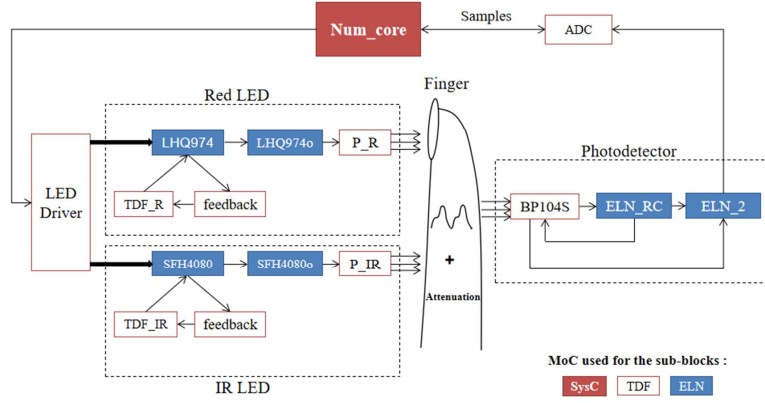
Num_core

Samples

ADC

Red LED

Finger

LED Driver

LHQ974

LHQ974o

P_R

TDF_R

feedback

Photodetector

BP104S

ELN_RC

ELN_2

SFH4080

SFH4080o

P_IR

+

Attenuation

TDF_IR

feedback

IR LED

MoC used for the sub-blocks :

SysC

TDF

ELN